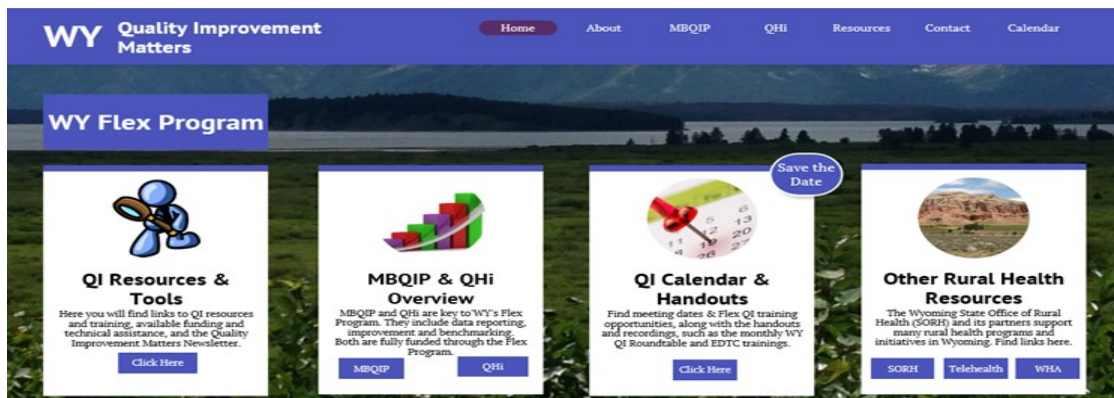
WY Quality Improvement Matters

Home About MBQIP QHi Resources Contact Calendar

WY Flex Program

QI Resources & Tools

Here you will find links to QI resources and training, available funding and technical assistance, and the Quality Improvement Matters Newsletter.

Click Here

MBQIP & QHi Overview

MBQIP and QHi are key to WY's Flex Program. They include data reporting, improvement and benchmarking. Both are fully funded through the Flex Program.

MBQIP QHi

Save the Date

QI Calendar & Handouts

Find meeting dates & Flex QI training opportunities, along with the handouts and recordings, such as the monthly WY QI Roundtable and EDTC trainings.

Click Here

Other Rural Health Resources

The Wyoming State Office of Rural Health (SORH) and its partners support many rural health programs and initiatives in Wyoming. Find links here.

SORH Telehealth WHA